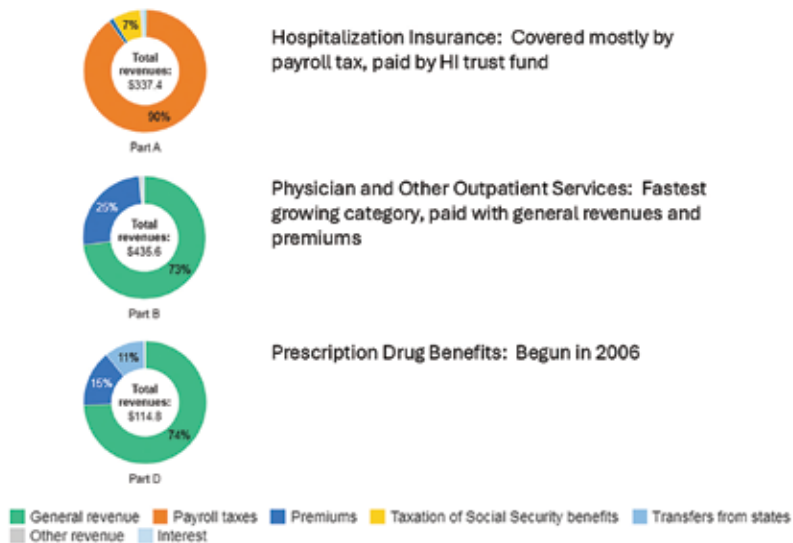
7%

Total revenues: $337.4

90%

Part A

Hospitalization Insurance: Covered mostly by payroll tax, paid by HI trust fund

25%

Total revenues: $435.6

73%

Part B

Physician and Other Outpatient Services: Fastest growing category, paid with general revenues and premiums

11%

15%

Total revenues: $114.8

74%

Part D

Prescription Drug Benefits: Begun in 2006

General revenue Payroll taxes Premiums Taxation of Social Security benefits Transfers from states Other revenue Interest